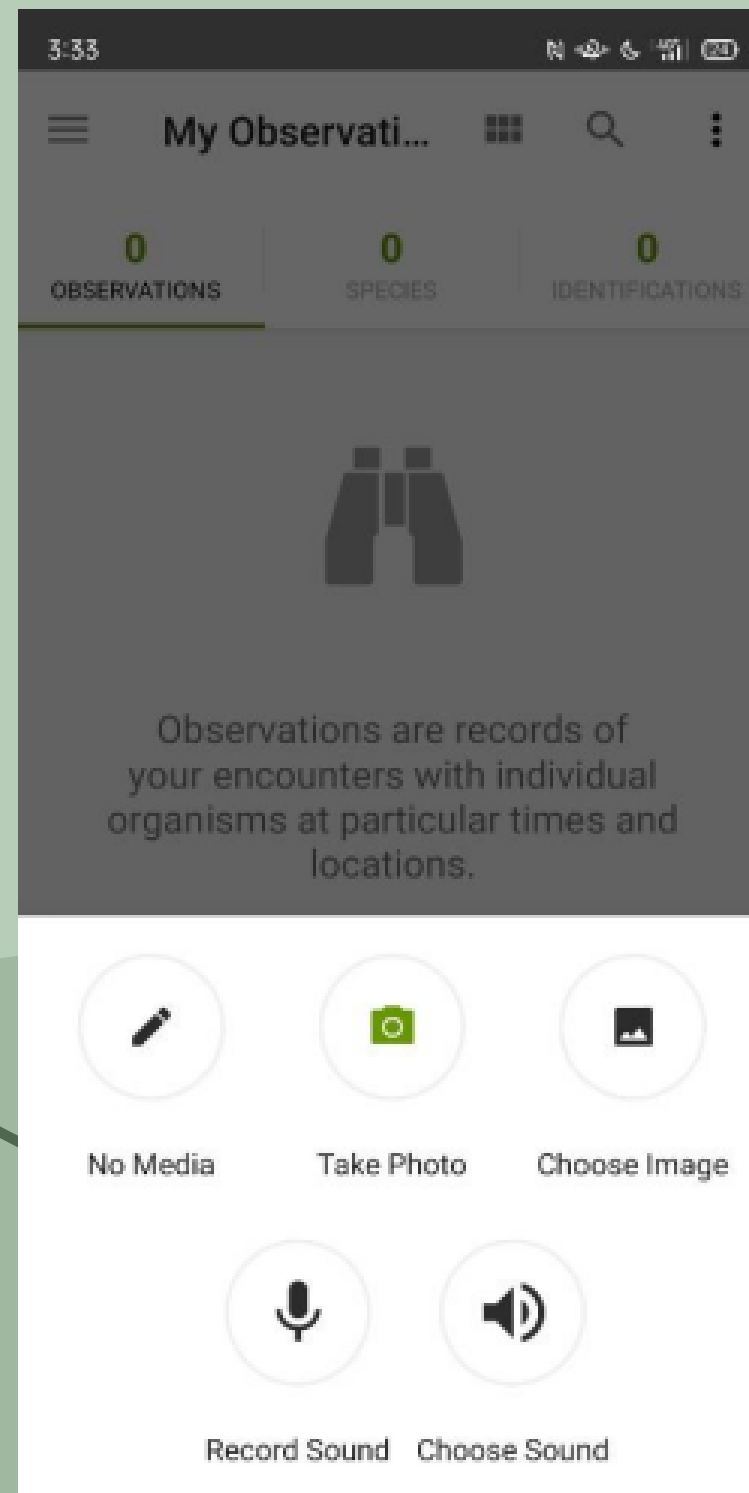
3:33

My Observati...

0
OBSERVATIONS

0
SPECIES

0
IDENTIFICATIONS

Observations are records of your encounters with individual organisms at particular times and locations.

No Media

Take Photo

Choose Image

Record Sound

Choose Sound